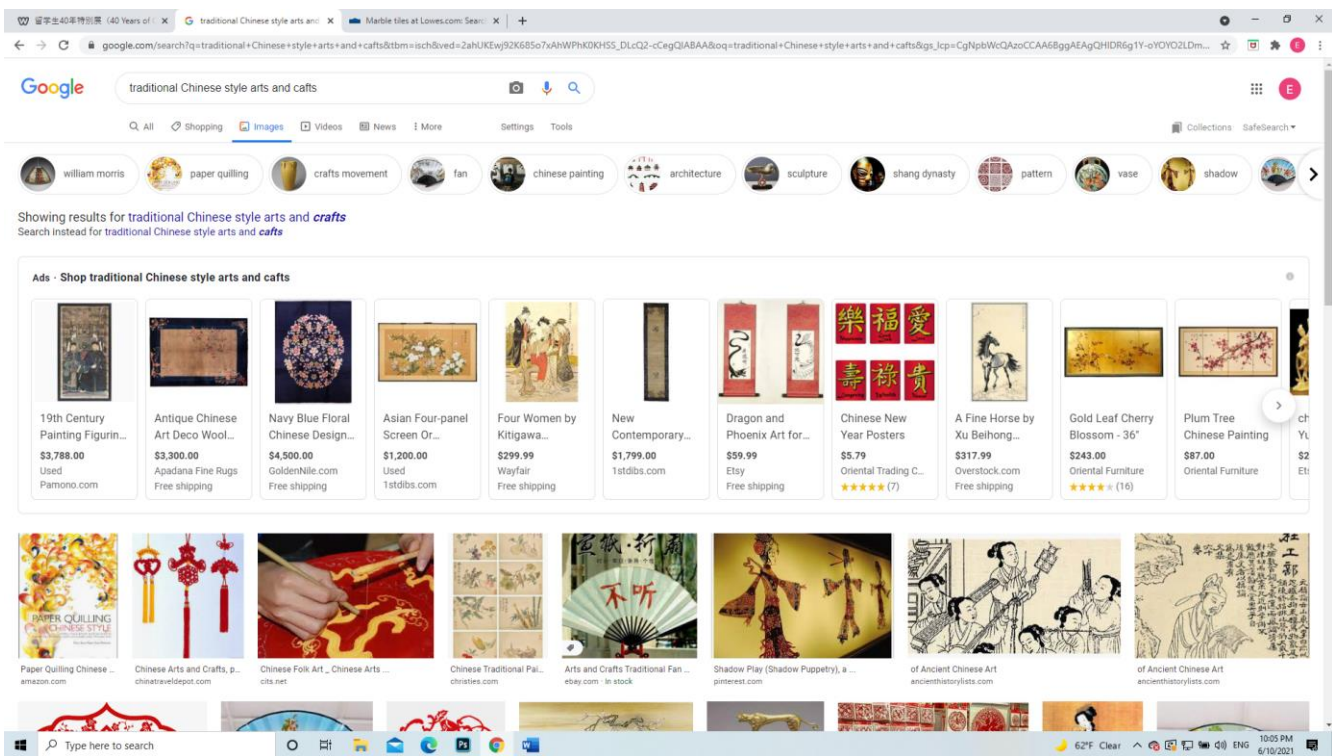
留学生40年特别展 (40 Years of ×
traditional Chinese style arts and ×
Marble tiles at Lowes.com: Sear ×
+

google.com/search?q=traditional+Chinese+style+arts+and+cafts&tbm=isch&ved=2ahUKEwj92K685o7xAhWPhK0KHSS_DLcQ2-cCegQIABAA&oq=traditional+Chinese+style+arts+and+cafts&gs_lcp=CgNpbWcQAzoCCAA6BggAEAgQHlDR6g1Y-oYOYO2LDm...

Google
traditional Chinese style arts and cafts

All Shopping Images Videos News More Settings Tools
Collections SafeSearch

william morris paper quilling crafts movement fan chinese painting architecture sculpture shang dynasty pattern vase shadow

Showing results for traditional Chinese style arts and *crafts*
Search instead for traditional Chinese style arts and *cafts*

Ads · Shop traditional Chinese style arts and cafts

| 19th Century Painting Figurin... | Antique Chinese Art Deco Wool... | Navy Blue Floral Chinese Design... | Asian Four-panel Screen Or... | Four Women by Kitigawa... | New Contemporary... | Dragon and Phoenix Art for... | Chinese New Year Posters | A Fine Horse by Xu Beihong... | Gold Leaf Cherry Blossom - 36" | Plum Tree Chinese Painting |
|---|---|---|---|---|---|---|---|---|---|---|
| $3,788.00 | $3,300.00 | $4,500.00 | $1,200.00 | $299.99 | $1,799.00 | $59.99 | $5.79 | $317.99 | $243.00 | $87.00 |
| Used | Apadana Fine Rugs | GoldenNile.com | Used | Wayfair | 1stdibs.com | Etsy | Oriental Trading C... | Overstock.com | Oriental Furniture | Oriental Furniture |
| Pamono.com | Free shipping | Free shipping | 1stdibs.com | Free shipping | | Free shipping | ★★★★★ (7) | Free shipping | ★★★★ (16) | |

樂 福 愛 壽 祿 貴

PAPER QUILLING CHINESE STYLE
不听

Paper Quilling Chinese ... amazon.com
Chinese Arts and Crafts, p... chinatraveldepot.com
Chinese Folk Art _ Chinese Arts ... cits.net
Chinese Traditional Pai... christies.com
Arts and Crafts Traditional Fan ... ebay.com · In stock
Shadow Play (Shadow Puppetry), a ... pinterest.com
of Ancient Chinese Art ancienthistorylists.com
of Ancient Chinese Art ancienthistorylists.com

Type here to search
62°F Clear ENG 10:05 PM 6/10/2021